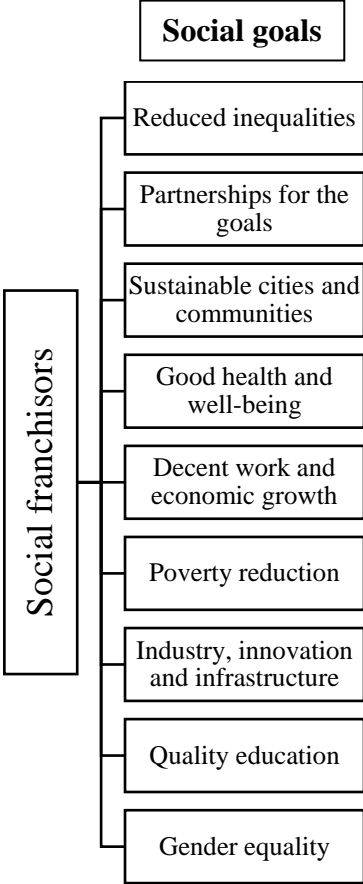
Social goals

Social franchisors

Reduced inequalities

Partnerships for the goals

Sustainable cities and communities

Good health and well-being

Decent work and economic growth

Poverty reduction

Industry, innovation and infrastructure

Quality education

Gender equality